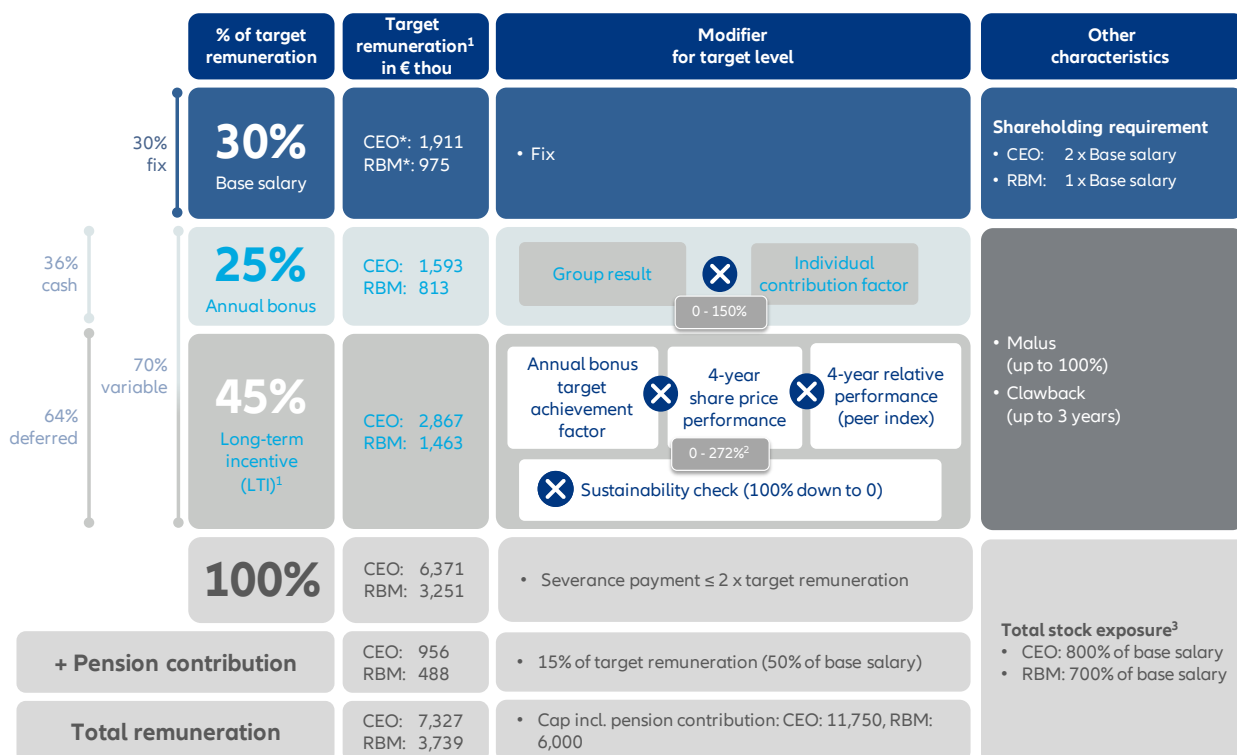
| | % of target remuneration | Target remuneration$^1$ in € thou | Modifier for target level | Other characteristics |
|---|---|---|---|---|
| 30% fix | 30% Base salary | CEO*: 1,911 RBM*: 975 | • Fix | Shareholding requirement • CEO: 2 x Base salary • RBM: 1 x Base salary |
| 36% cash / 70% variable | 25% Annual bonus | CEO: 1,593 RBM: 813 | Group result × Individual contribution factor; 0 - 150% | • Malus (up to 100%) • Clawback (up to 3 years) |
| 64% deferred | 45% Long-term incentive (LTI)$^1$ | CEO: 2,867 RBM: 1,463 | Annual bonus target achievement factor × 4-year share price performance × 4-year relative performance (peer index); 0 - 272%$^2$; × Sustainability check (100% down to 0) | |
| | 100% | CEO: 6,371 RBM: 3,251 | • Severance payment ≤ 2 x target remuneration | Total stock exposure$^3$ • CEO: 800% of base salary • RBM: 700% of base salary |
| + Pension contribution | | CEO: 956 RBM: 488 | • 15% of target remuneration (50% of base salary) | |
| Total remuneration | | CEO: 7,327 RBM: 3,739 | • Cap incl. pension contribution: CEO: 11,750, RBM: 6,000 | |